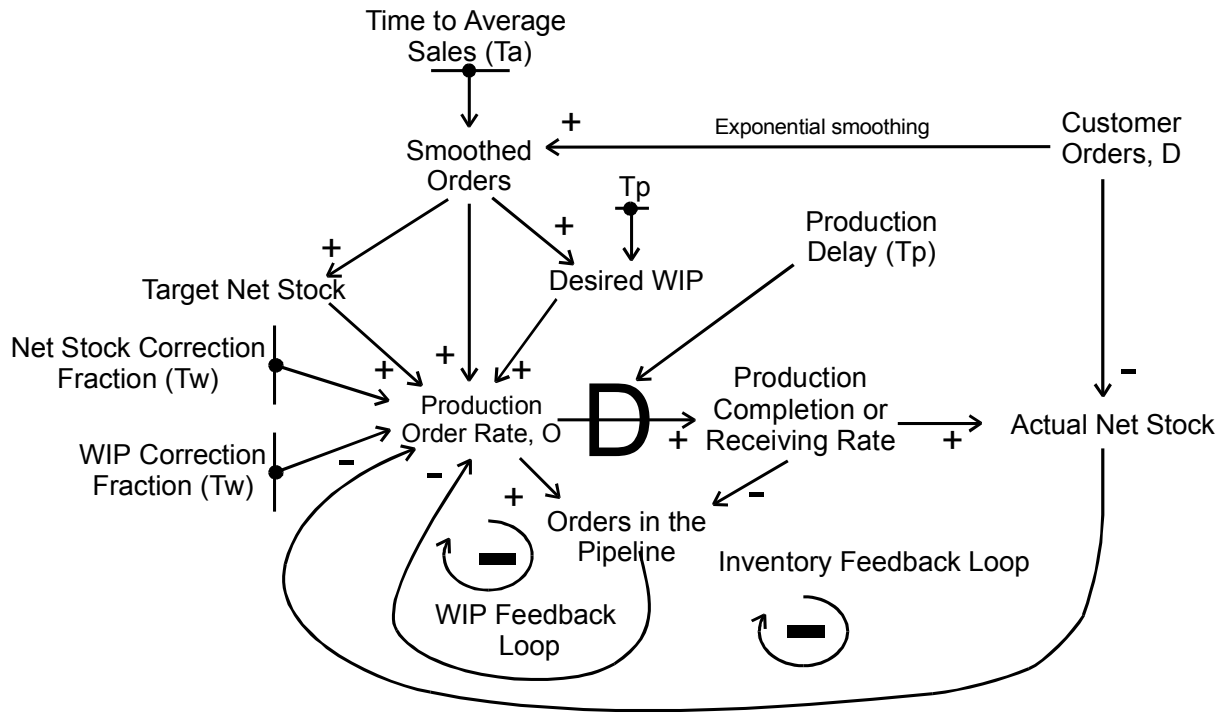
Time to Average Sales (Ta)

+

Exponential smoothing

Customer Orders, D

Smoothed Orders

Tp

+

Production Delay (Tp)

+

Target Net Stock

Desired WIP

Net Stock Correction Fraction (Tw)

+

+

+

Production Order Rate, O

D

Production Completion or Receiving Rate

-

+

+

Actual Net Stock

WIP Correction Fraction (Tw)

-

-

-

+

Orders in the Pipeline

-

Inventory Feedback Loop

WIP Feedback Loop

-